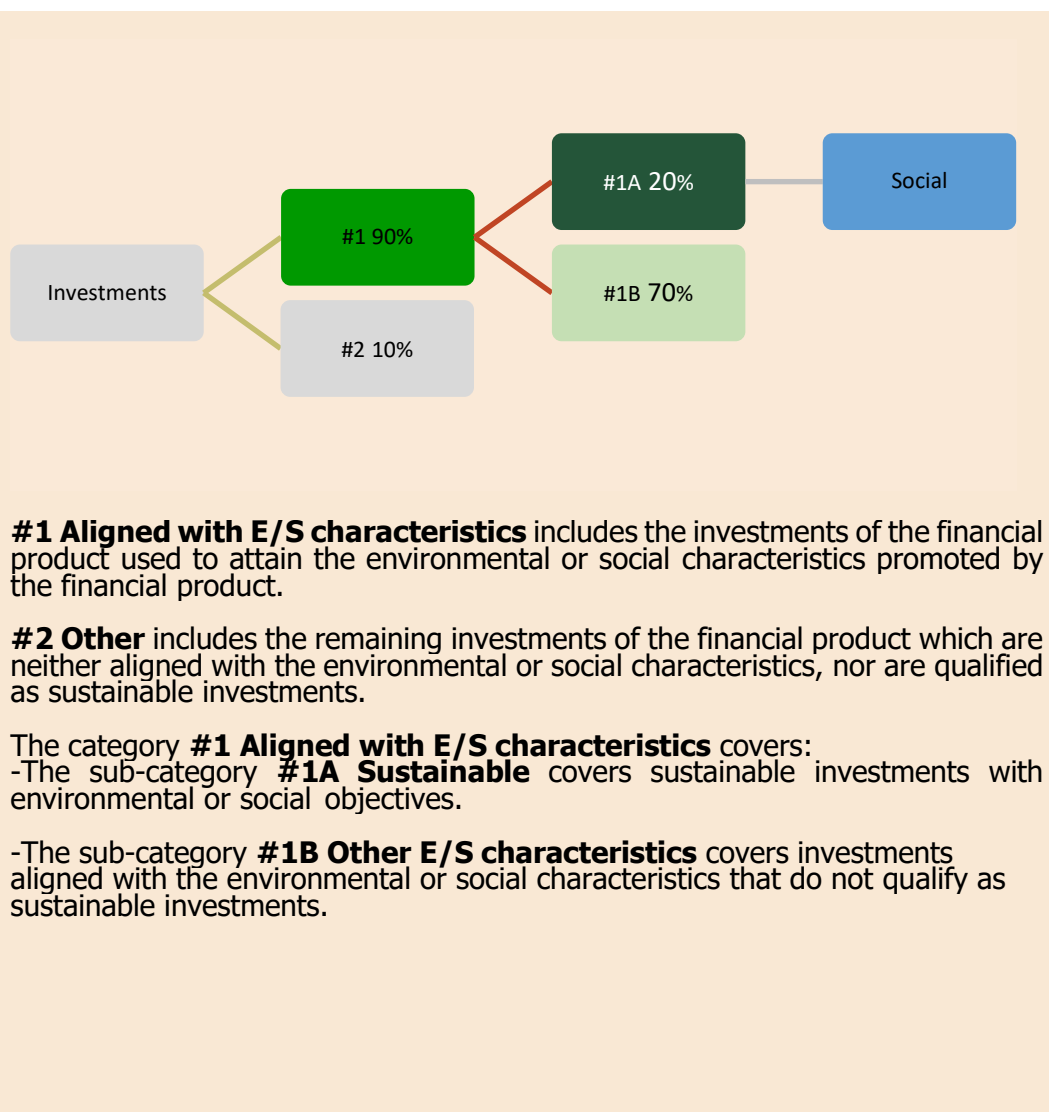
Investments

#1 90%

#2 10%

#1A 20%

#1B 70%

Social

**#1 Aligned with E/S characteristics** includes the investments of the financial product used to attain the environmental or social characteristics promoted by the financial product.

**#2 Other** includes the remaining investments of the financial product which are neither aligned with the environmental or social characteristics, nor are qualified as sustainable investments.

The category **#1 Aligned with E/S characteristics** covers:
-The sub-category **#1A Sustainable** covers sustainable investments with environmental or social objectives.

-The sub-category **#1B Other E/S characteristics** covers investments aligned with the environmental or social characteristics that do not qualify as sustainable investments.